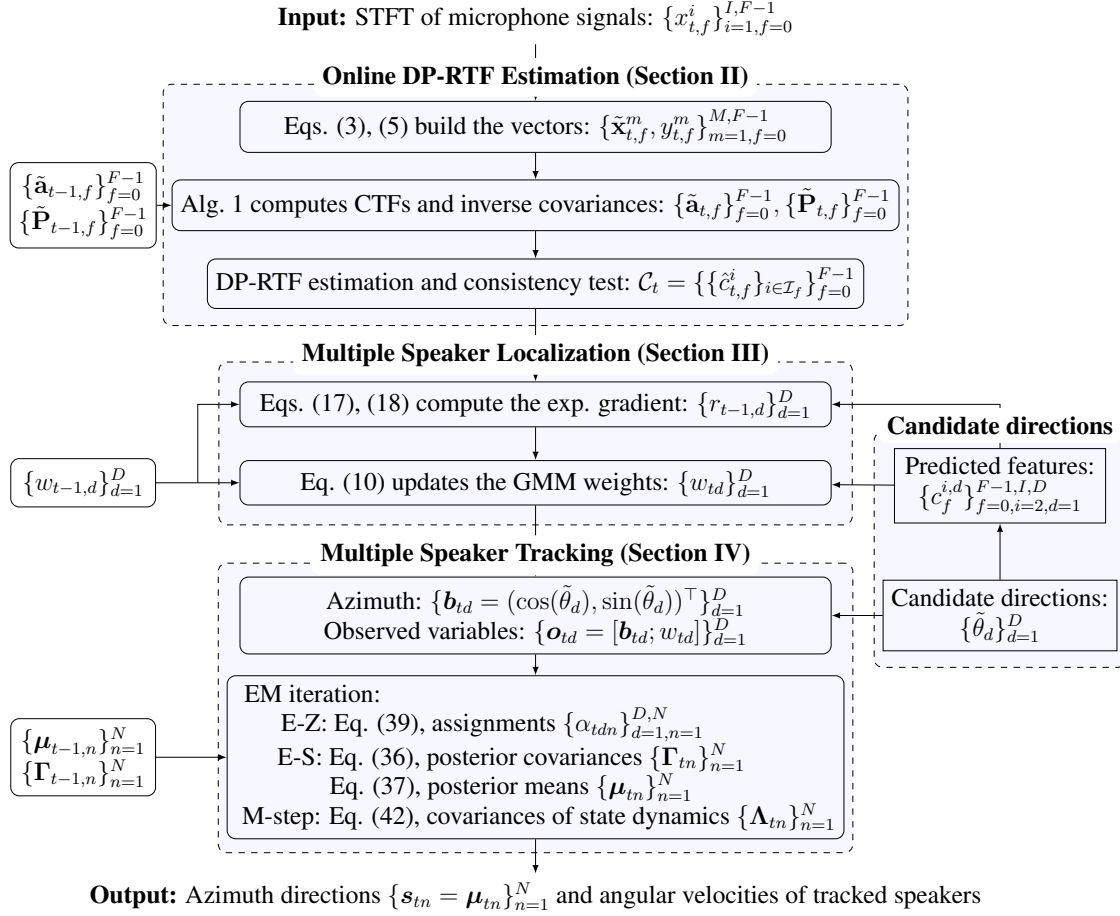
**Input:** STFT of microphone signals: $\{x_{t,f}^{i}\}_{i=1,f=0}^{I,F-1}$

**Online DP-RTF Estimation (Section II)**

Eqs. (3), (5) build the vectors: $\{\tilde{\mathbf{x}}_{t,f}^{m}, y_{t,f}^{m}\}_{m=1,f=0}^{M,F-1}$

$\{\tilde{\mathbf{a}}_{t-1,f}\}_{f=0}^{F-1}$
$\{\tilde{\mathbf{P}}_{t-1,f}\}_{f=0}^{F-1}$

Alg. 1 computes CTFs and inverse covariances: $\{\tilde{\mathbf{a}}_{t,f}\}_{f=0}^{F-1}, \{\tilde{\mathbf{P}}_{t,f}\}_{f=0}^{F-1}$

DP-RTF estimation and consistency test: $\mathcal{C}_t = \{\{\hat{c}_{t,f}^{i}\}_{i\in\mathcal{I}_f}\}_{f=0}^{F-1}$

**Multiple Speaker Localization (Section III)**

Eqs. (17), (18) compute the exp. gradient: $\{r_{t-1,d}\}_{d=1}^{D}$

$\{w_{t-1,d}\}_{d=1}^{D}$

Eq. (10) updates the GMM weights: $\{w_{td}\}_{d=1}^{D}$

**Candidate directions**

Predicted features: $\{c_{f}^{i,d}\}_{f=0,i=2,d=1}^{F-1,I,D}$

**Multiple Speaker Tracking (Section IV)**

Azimuth: $\{\boldsymbol{b}_{td} = (\cos(\tilde{\theta}_d), \sin(\tilde{\theta}_d))^\top\}_{d=1}^{D}$
Observed variables: $\{\boldsymbol{o}_{td} = [\boldsymbol{b}_{td}; w_{td}]\}_{d=1}^{D}$

Candidate directions: $\{\tilde{\theta}_d\}_{d=1}^{D}$

$\{\boldsymbol{\mu}_{t-1,n}\}_{n=1}^{N}$
$\{\boldsymbol{\Gamma}_{t-1,n}\}_{n=1}^{N}$

EM iteration:
E-Z: Eq. (39), assignments $\{\alpha_{tdn}\}_{d=1,n=1}^{D,N}$
E-S: Eq. (36), posterior covariances $\{\boldsymbol{\Gamma}_{tn}\}_{n=1}^{N}$
Eq. (37), posterior means $\{\boldsymbol{\mu}_{tn}\}_{n=1}^{N}$
M-step: Eq. (42), covariances of state dynamics $\{\boldsymbol{\Lambda}_{tn}\}_{n=1}^{N}$

**Output:** Azimuth directions $\{\boldsymbol{s}_{tn} = \boldsymbol{\mu}_{tn}\}_{n=1}^{N}$ and angular velocities of tracked speakers